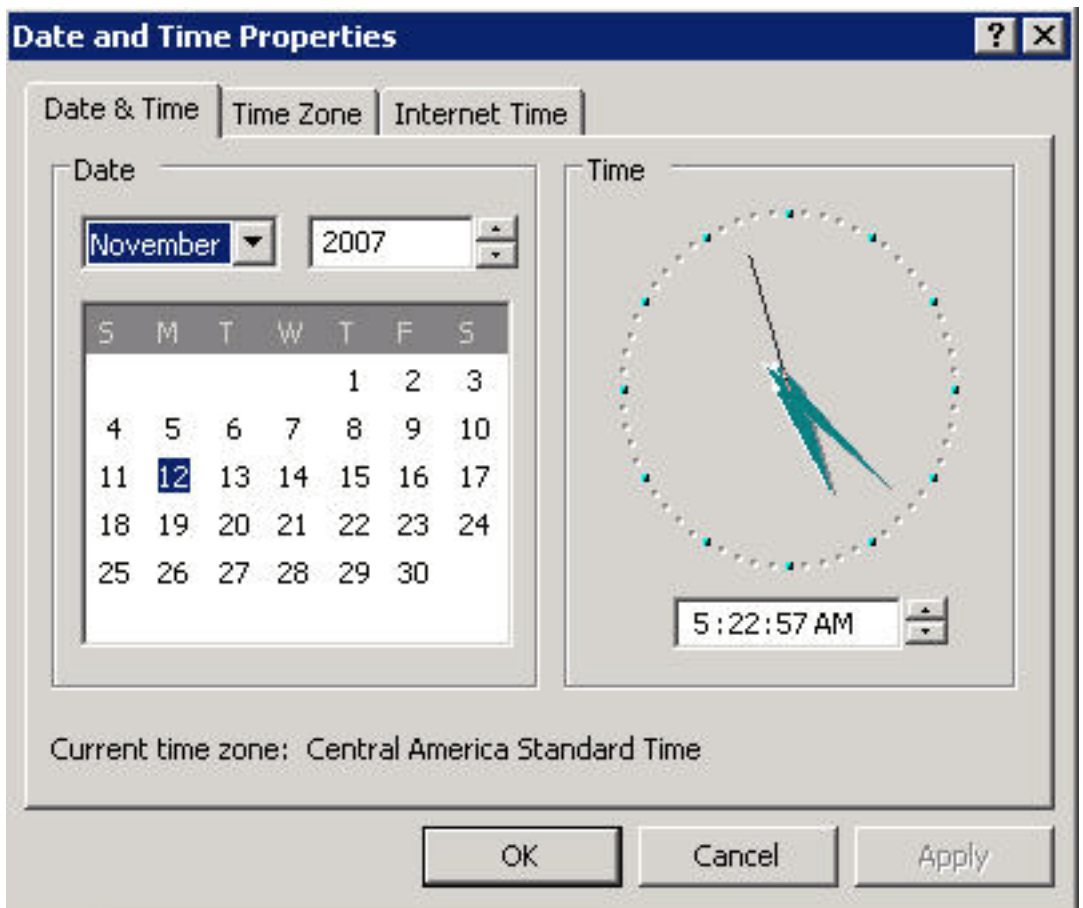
Date and Time Properties

?

Date & Time | Time Zone | Internet Time

Date

November

2007

| S | M | T | W | T | F | S |
|---|---|---|---|---|---|---|
| | | | | 1 | 2 | 3 |
| 4 | 5 | 6 | 7 | 8 | 9 | 10 |
| 11 | 12 | 13 | 14 | 15 | 16 | 17 |
| 18 | 19 | 20 | 21 | 22 | 23 | 24 |
| 25 | 26 | 27 | 28 | 29 | 30 | |

Time

5:22:57 AM

Current time zone: Central America Standard Time

OK

Cancel

Apply